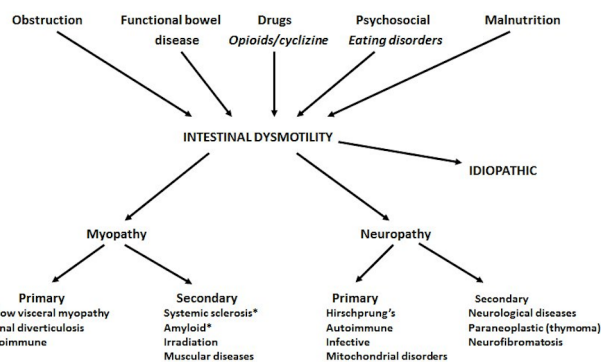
Obstruction

Functional bowel disease

Drugs
Opioids/cyclizine

Psychosocial
Eating disorders

Malnutrition

INTESTINAL DYSMOTILITY

IDIOPATHIC

Myopathy

Neuropathy

Primary
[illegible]ow visceral myopathy
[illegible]nal diverticulosis
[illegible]immune

Secondary
Systemic sclerosis*
Amyloid*
Irradiation
Muscular diseases

Primary
Hirschprung's
Autoimmune
Infective
Mitochondrial disorders

Secondary
Neurological diseases
Paraneoplastic (thymoma)
Neurofibromatosis